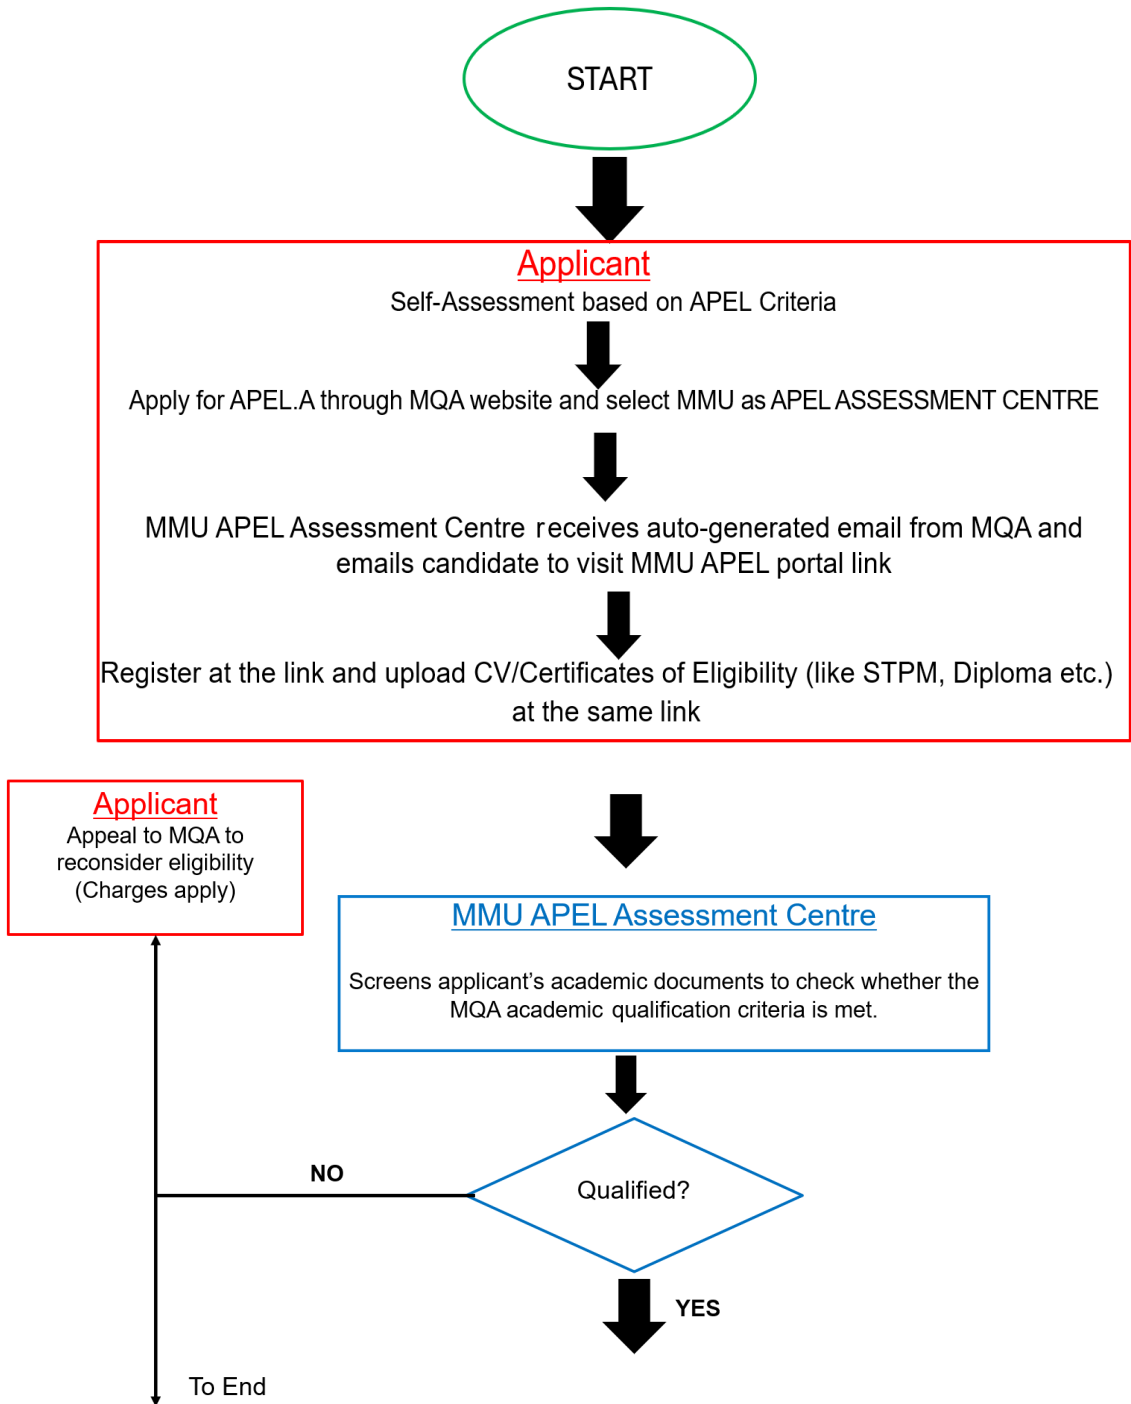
START

Applicant

Self-Assessment based on APEL Criteria

Apply for APEL.A through MQA website and select MMU as APEL ASSESSMENT CENTRE

MMU APEL Assessment Centre receives auto-generated email from MQA and emails candidate to visit MMU APEL portal link

Register at the link and upload CV/Certificates of Eligibility (like STPM, Diploma etc.) at the same link

Applicant

Appeal to MQA to reconsider eligibility (Charges apply)

MMU APEL Assessment Centre

Screens applicant's academic documents to check whether the MQA academic qualification criteria is met.

NO

Qualified?

YES

To End